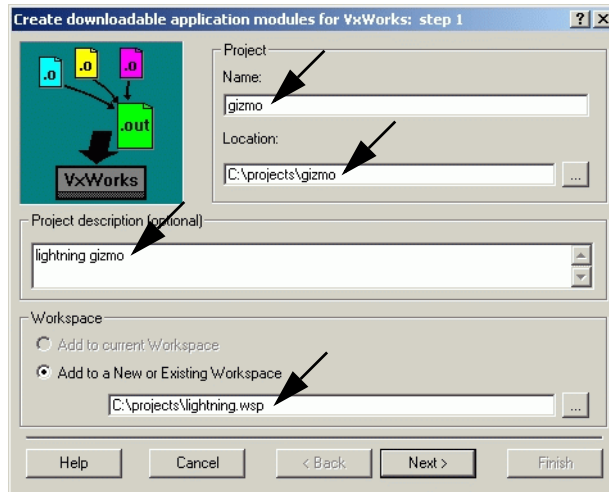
Create downloadable application modules for VxWorks: step 1

?

X

.o

.o

.o

.out

VxWorks

Project

Name:

gizmo

Location:

C:\projects\gizmo

...

Project description (optional)

lightning gizmo

Workspace

Add to current Workspace

Add to a New or Existing Workspace

C:\projects\lightning.wsp

...

Help

Cancel

< Back

Next >

Finish